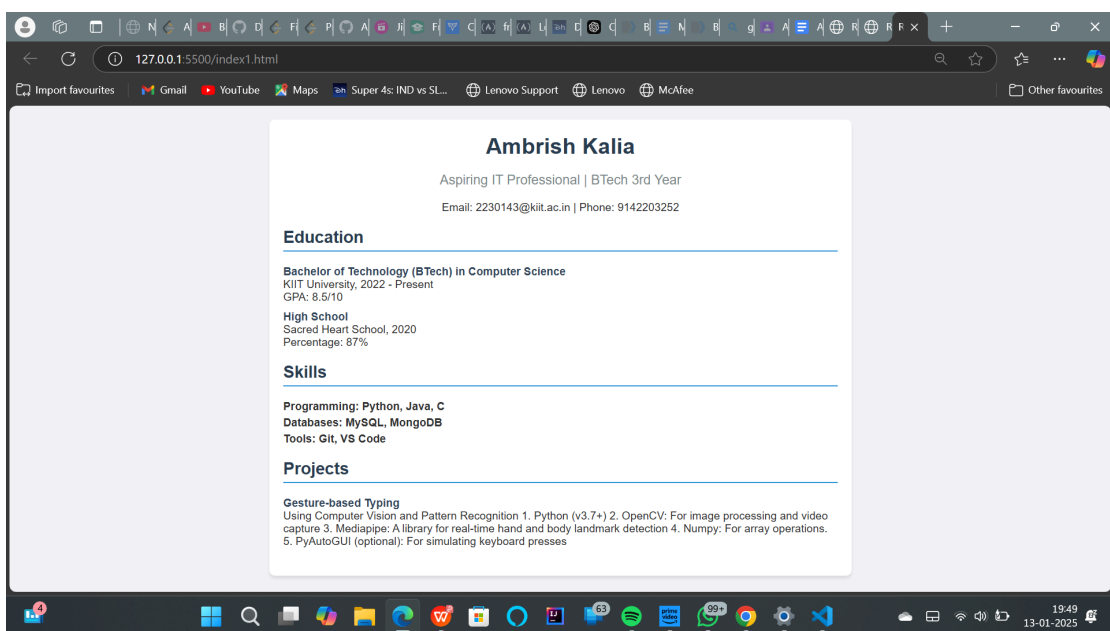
N A B D F P A Ji F C fi L D C B N B g A A R R ×

127.0.0.1:5500/index1.html

Import favourites | Gmail | YouTube | Maps | Super 4s: IND vs SL... | Lenovo Support | Lenovo | McAfee | Other favourites

Ambrish Kalia

Aspiring IT Professional | BTech 3rd Year

Email: 2230143@kiit.ac.in | Phone: 9142203252

Education

Bachelor of Technology (BTech) in Computer Science
KIIT University, 2022 - Present
GPA: 8.5/10

High School
Sacred Heart School, 2020
Percentage: 87%

Skills

Programming: Python, Java, C
Databases: MySQL, MongoDB
Tools: Git, VS Code

Projects

Gesture-based Typing
Using Computer Vision and Pattern Recognition 1. Python (v3.7+) 2. OpenCV: For image processing and video capture 3. Mediapipe: A library for real-time hand and body landmark detection 4. Numpy: For array operations. 5. PyAutoGUI (optional): For simulating keyboard presses

4 63 99+

19:49
13-01-2025